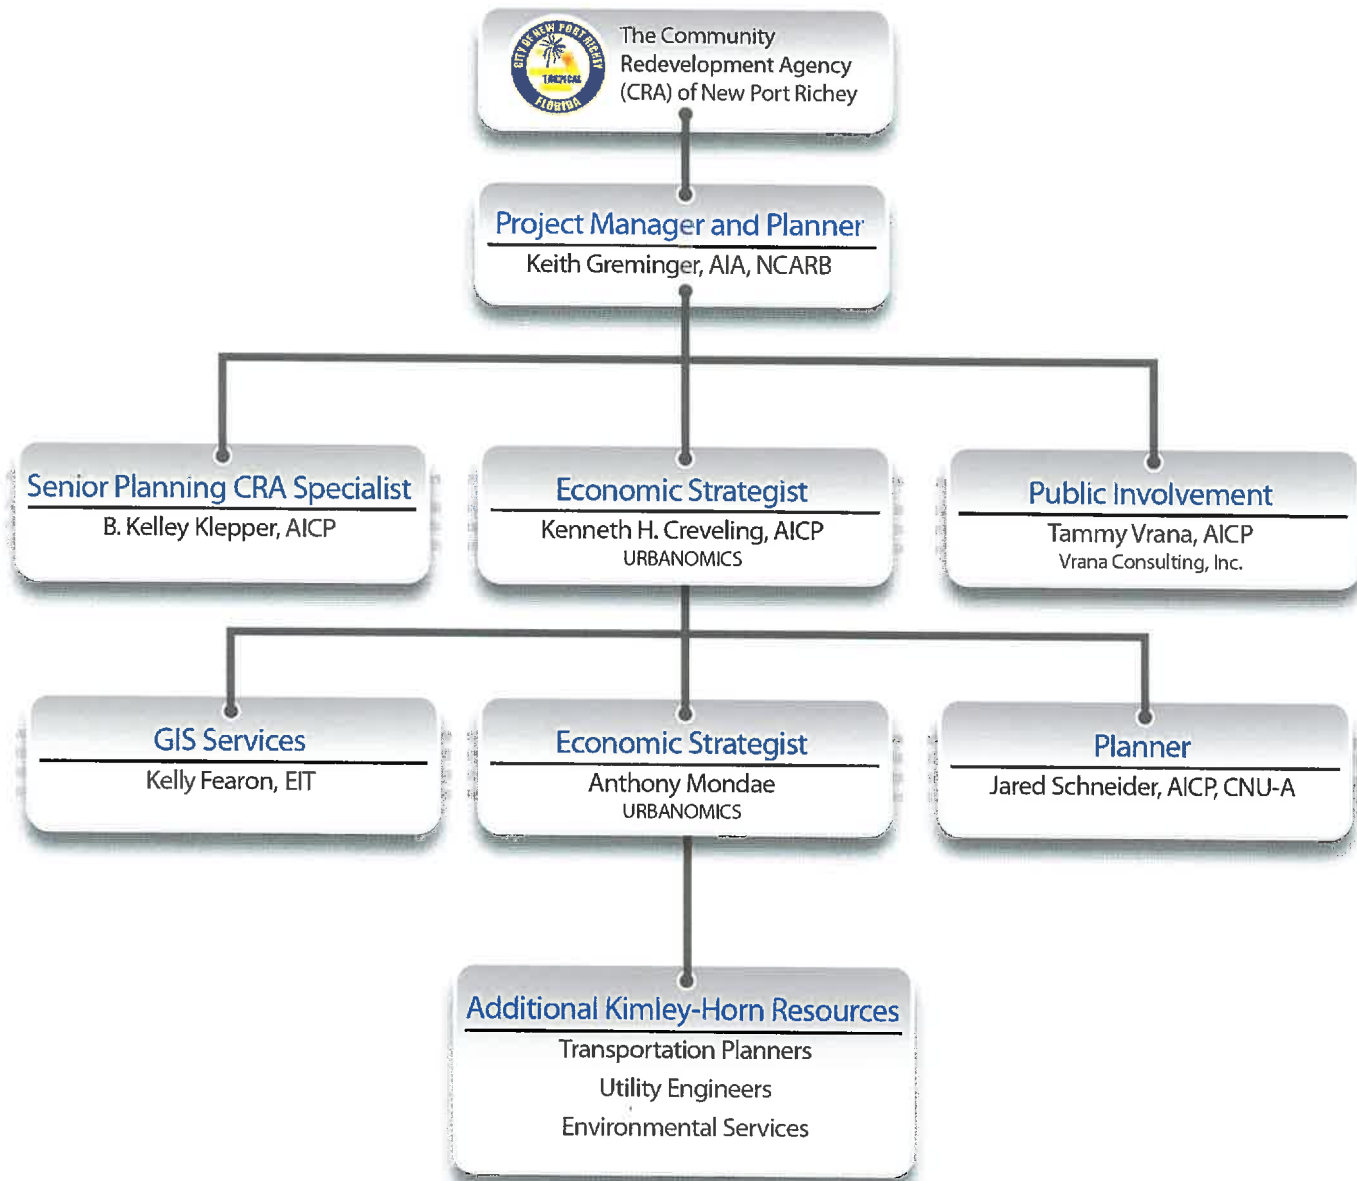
CITY OF NEW PORT RICHEY
TROPICAL
FLORIDA

The Community Redevelopment Agency (CRA) of New Port Richey

Project Manager and Planner
Keith Greminger, AIA, NCARB

Senior Planning CRA Specialist
B. Kelley Klepper, AICP

Economic Strategist
Kenneth H. Creveling, AICP
URBANOMICS

Public Involvement
Tammy Vrana, AICP
Vrana Consulting, Inc.

GIS Services
Kelly Fearon, EIT

Economic Strategist
Anthony Mondae
URBANOMICS

Planner
Jared Schneider, AICP, CNU-A

Additional Kimley-Horn Resources
Transportation Planners
Utility Engineers
Environmental Services